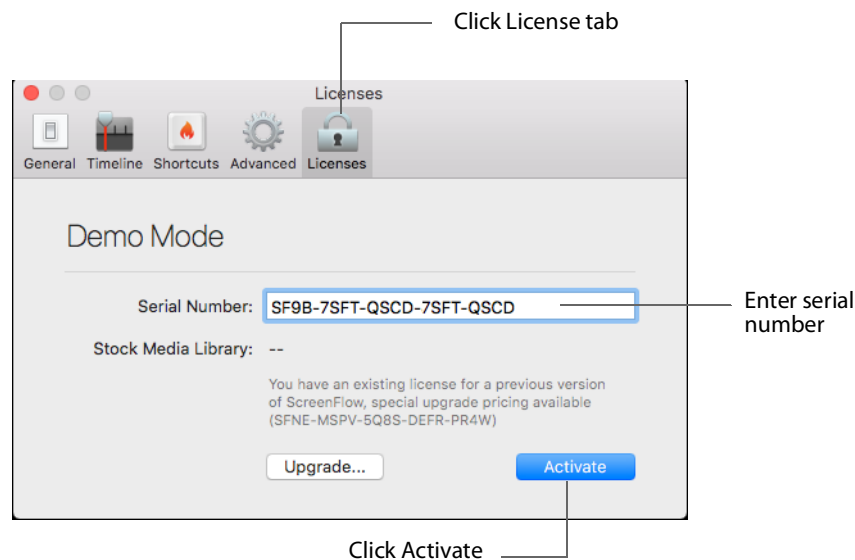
Click License tab

Licenses

General Timeline Shortcuts Advanced Licenses

Demo Mode

Serial Number: SF9B-7SFT-QSCD-7SFT-QSCD

Enter serial number

Stock Media Library: --

You have an existing license for a previous version of ScreenFlow, special upgrade pricing available (SFNE-MSPV-5Q8S-DEFR-PR4W)

Upgrade...

Activate

Click Activate